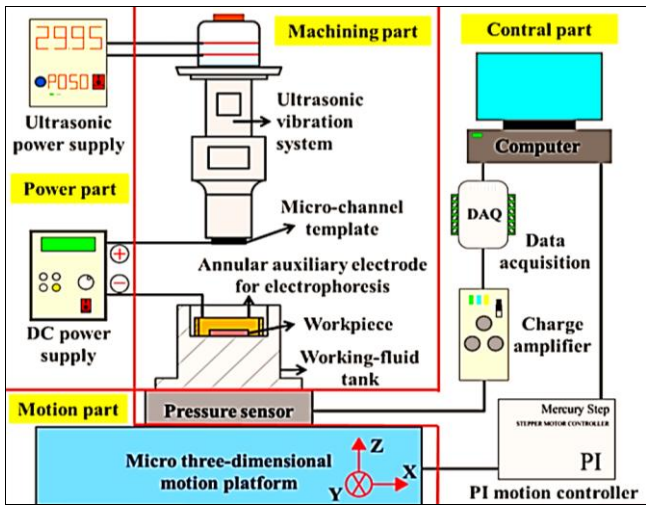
2995

P050

Ultrasonic power supply

Machining part

Contral part

Ultrasonic vibration system

Computer

Power part

DAQ

Data acquisition

Micro-channel template

+

−

Annular auxiliary electrode for electrophoresis

DC power supply

Workpiece

Charge amplifier

Working-fluid tank

Motion part

Pressure sensor

Mercury Step

STEPPER MOTOR CONTROLLER

PI

Micro three-dimensional motion platform

Z

X

Y

PI motion controller